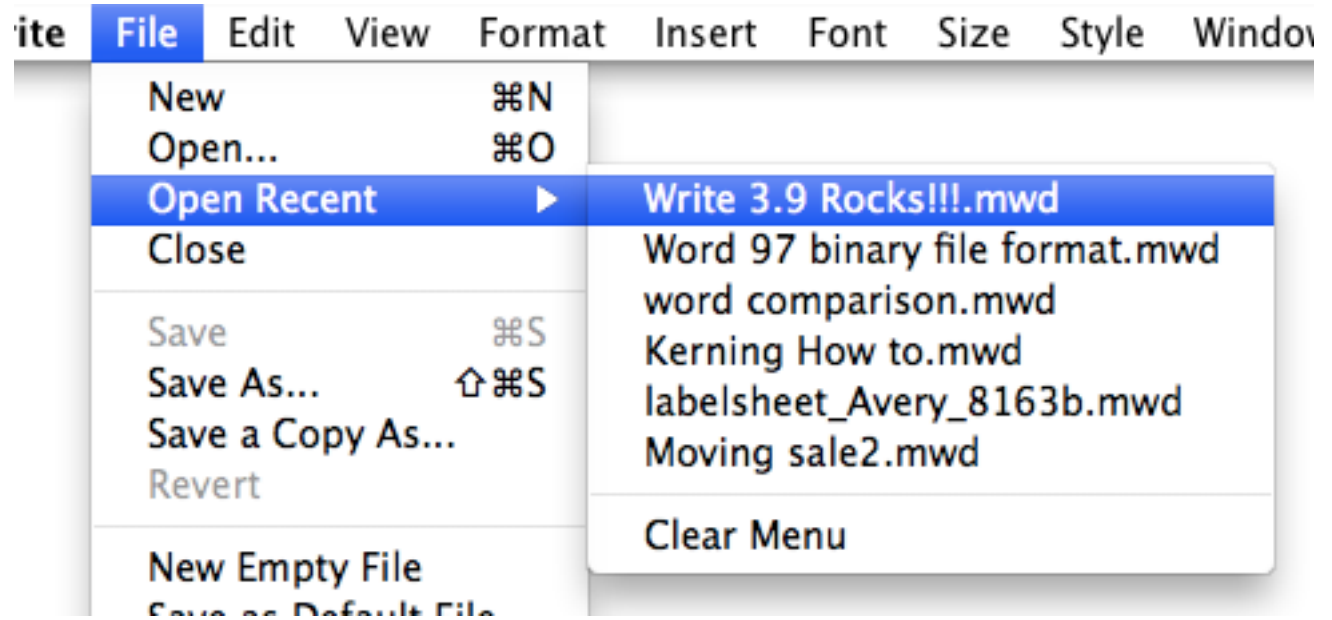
ite File Edit View Format Insert Font Size Style Windo

New ⌘N
Open... ⌘O
Open Recent ▶
Close

Save ⌘S
Save As... ⇧⌘S
Save a Copy As...
Revert

New Empty File
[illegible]

Write 3.9 Rocks!!!.mwd
Word 97 binary file format.mwd
word comparison.mwd
Kerning How to.mwd
labelsheet_Avery_8163b.mwd
Moving sale2.mwd

Clear Menu